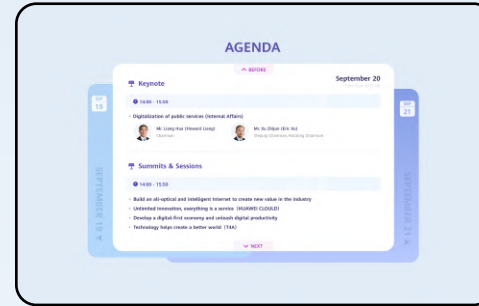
AGENDA

^ BEFORE

SEP 19

SEPTEMBER 19

Keynote

September 20

14:00 - 15:50

Digitalization of public services (Internal Affairs)

Mr. Liang Hua (Howard Liang)
Chairman

Mr. Xu Zhijun (Eric Xu)
Rotating Chairman

Summits & Sessions

14:00 - 15:50

Build an all-optical and intelligent Internet to create new value in the industry

Unlimited innovation, everything is a service (HUAWEI CLOUD)

Develop a digital-first economy and unleash digital productivity

Technology helps create a better world (TIA)

NEXT

SEP 21

SEPTEMBER 21